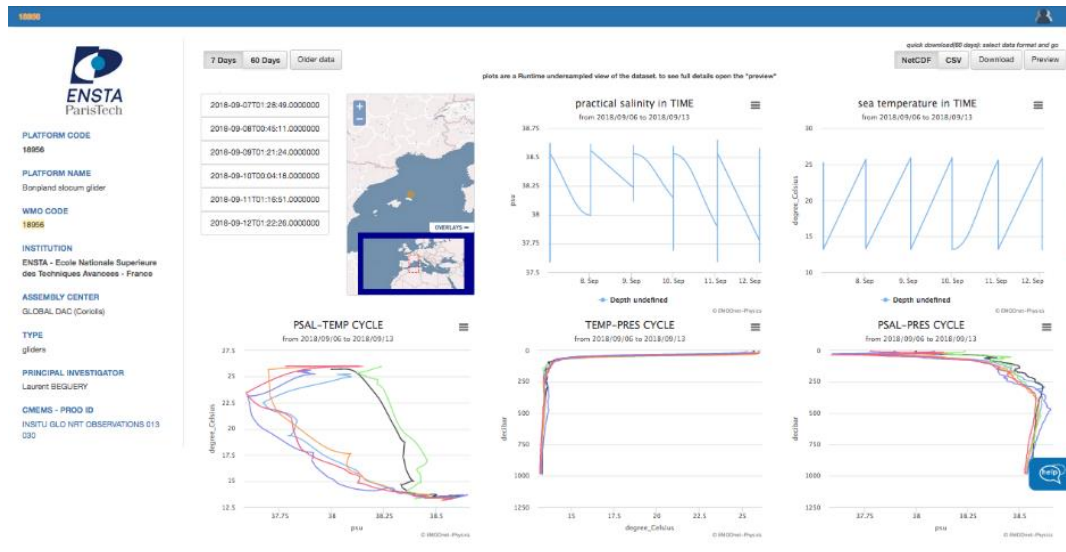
18956

ENSTA ParisTech

PLATFORM CODE
18956

PLATFORM NAME
Bonpland slocum glider

WMO CODE
18956

INSTITUTION
ENSTA - Ecole Nationale Superieure des Techniques Avancees - France

ASSEMBLY CENTER
GLOBAL DAC (Coriolis)

TYPE
gliders

PRINCIPAL INVESTIGATOR
Laurent BEGUERY

CMEMS - PROD ID
INSITU GLO NRT OBSERVATIONS 013 030

7 Days | 60 Days | Older data

quick download(60 days): select data format and go
NetCDF | CSV | Download | Preview

plots are a Runtime undersampled view of the dataset. to see full details open the "preview"

2018-09-07T01:28:49.0000000
2018-09-08T00:45:11.0000000
2018-09-09T01:21:24.0000000
2018-09-10T00:04:18.0000000
2018-09-11T01:16:51.0000000
2018-09-12T01:22:26.0000000

OVERLAYS

practical salinity in TIME
from 2018/09/06 to 2018/09/13
38.75, 38.5, 38.25, 38, 37.75, 37.5
psu
8. Sep, 9. Sep, 10. Sep, 11. Sep, 12. Sep
Depth undefined
© EMODnet-Physics

sea temperature in TIME
from 2018/09/06 to 2018/09/13
30, 25, 20, 15, 10
degree_Celsius
8. Sep, 9. Sep, 10. Sep, 11. Sep, 12. Sep
Depth undefined
© EMODnet-Physics

PSAL-TEMP CYCLE
from 2018/09/06 to 2018/09/13
27.5, 25, 22.5, 20, 17.5, 15, 12.5
degree_Celsius
37.75, 38, 38.25, 38.5
psu
© EMODnet-Physics

TEMP-PRES CYCLE
from 2018/09/06 to 2018/09/13
0, 250, 500, 750, 1000, 1250
decibar
15, 17.5, 20, 22.5, 25
degree_Celsius
© EMODnet-Physics

PSAL-PRES CYCLE
from 2018/09/06 to 2018/09/13
0, 250, 500, 750, 1000, 1250
decibar
37.75, 38, 38.25, 38.5
psu
© EMODnet-Physics

help